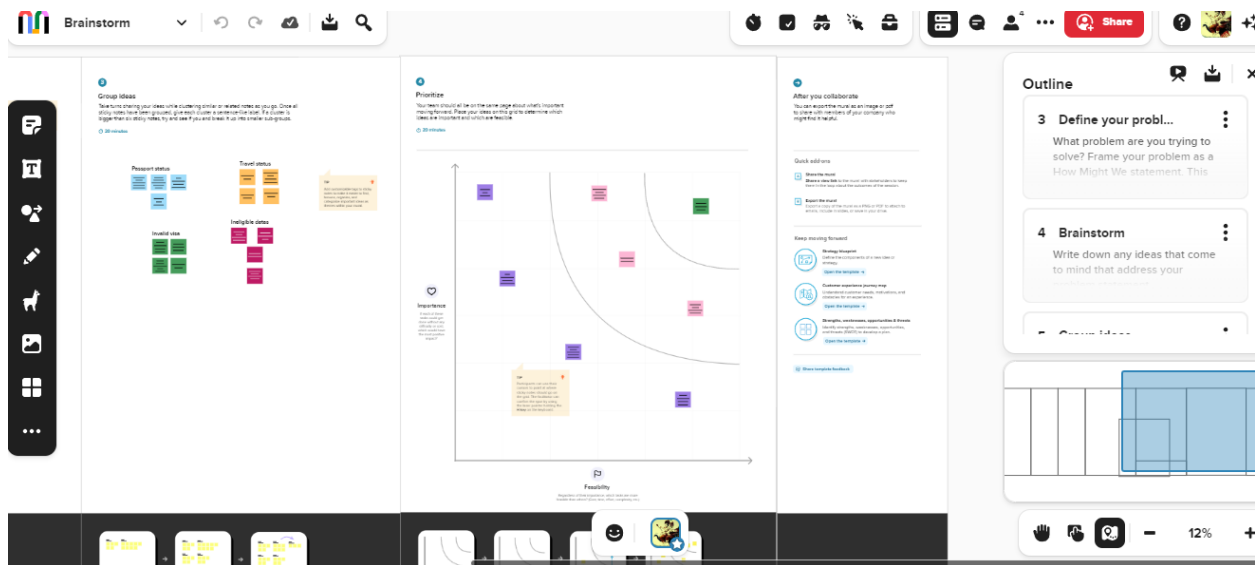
Brainstorm

Share

Group ideas

Take turns sharing your ideas while clustering similar or related notes as you go. Once all sticky notes have been grouped, give each cluster a sentence-like label. If a cluster is bigger than six sticky notes, try and see if you and break it up into smaller sub-groups.

20 minutes

Passport status

Travel status

Invalid visa

Ineligible dates

Prioritize

Your team should all be on the same page about what's important moving forward. Place your ideas on this grid to determine which ideas are important and which are feasible.

20 minutes

Importance

Feasibility

After you collaborate

You can export the mural as an image or pdf to share with members of your company who might find it helpful.

Quick add-ons

Keep moving forward

Strategy blueprint

Open the template

Customer experience journey map

Open the template

Strengths, weaknesses, opportunities & threats

Open the template

Share template feedback

Outline

3 Define your problem...

What problem are you trying to solve? Frame your problem as a How Might We statement. This

4 Brainstorm

Write down any ideas that come to mind that address your

5 Group ideas

12%